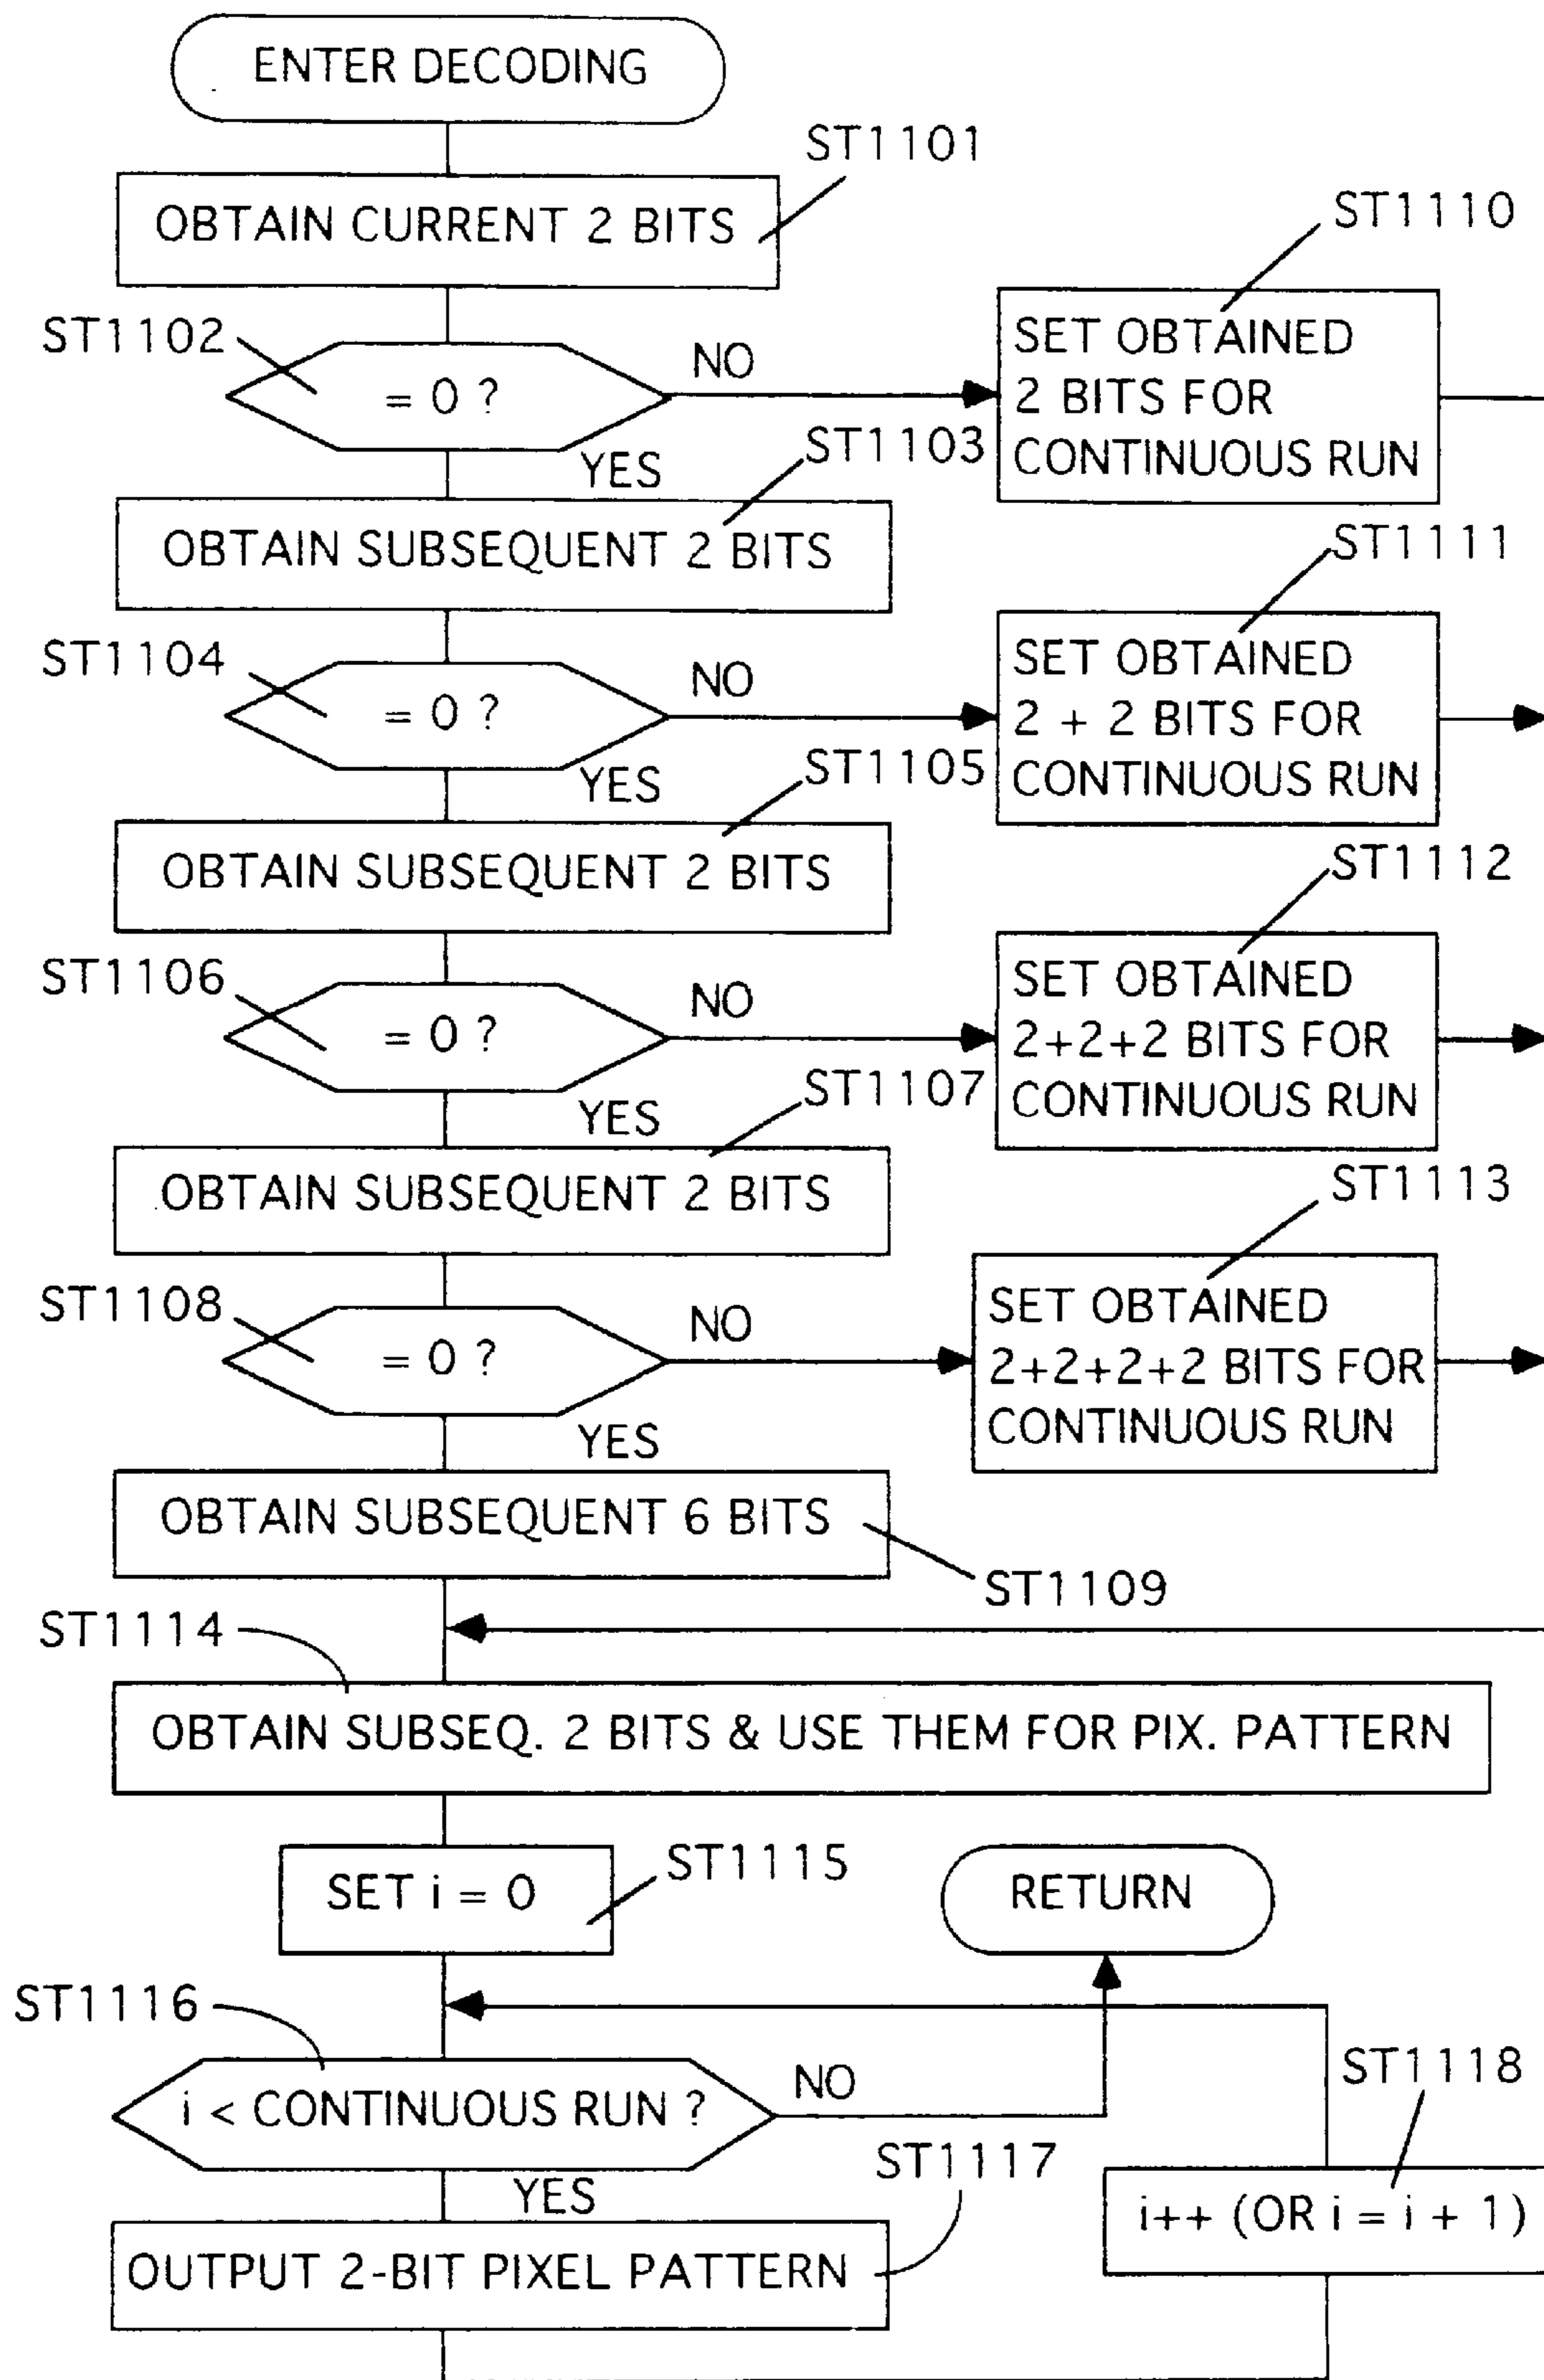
ENTER DECODING

ST1101

OBTAIN CURRENT 2 BITS

ST1110

ST1102

= 0 ?

NO

SET OBTAINED 2 BITS FOR CONTINUOUS RUN

YES

ST1103

OBTAIN SUBSEQUENT 2 BITS

ST1111

ST1104

= 0 ?

NO

SET OBTAINED 2 + 2 BITS FOR CONTINUOUS RUN

YES

ST1105

OBTAIN SUBSEQUENT 2 BITS

ST1112

ST1106

= 0 ?

NO

SET OBTAINED 2+2+2 BITS FOR CONTINUOUS RUN

YES

ST1107

OBTAIN SUBSEQUENT 2 BITS

ST1113

ST1108

= 0 ?

NO

SET OBTAINED 2+2+2+2 BITS FOR CONTINUOUS RUN

YES

OBTAIN SUBSEQUENT 6 BITS

ST1109

ST1114

OBTAIN SUBSEQ. 2 BITS & USE THEM FOR PIX. PATTERN

SET i = 0

ST1115

RETURN

ST1116

ST1118

i < CONTINUOUS RUN ?

NO

ST1117

YES

i++ (OR i = i + 1)

OUTPUT 2-BIT PIXEL PATTERN